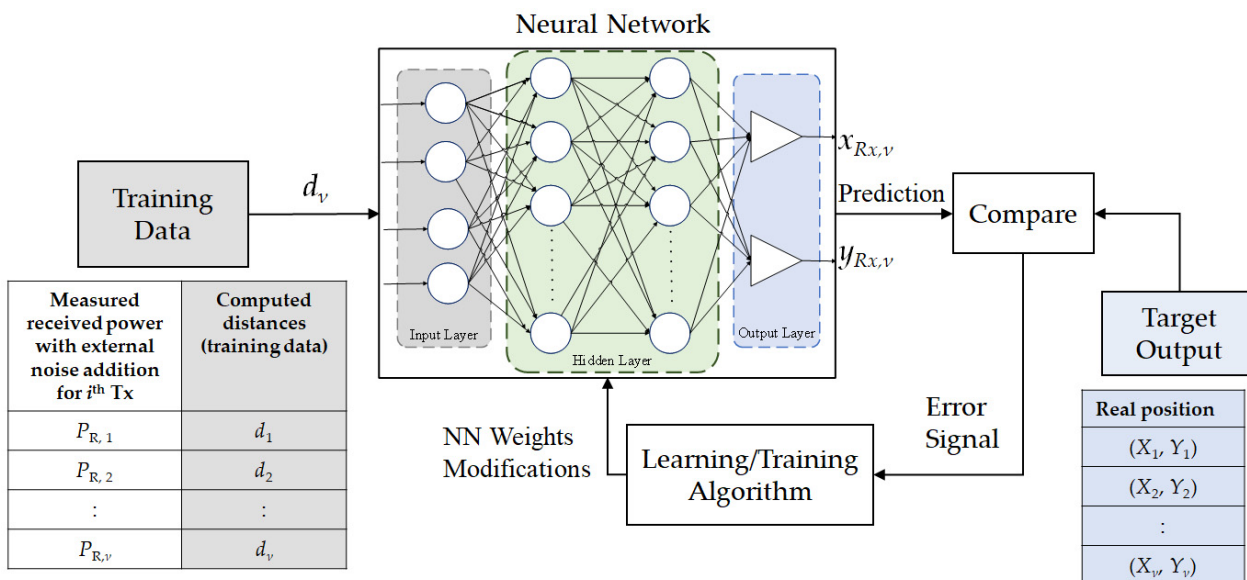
Neural Network

Training Data

$d_\nu$

Input Layer

Hidden Layer

Output Layer

$x_{Rx,\nu}$

Prediction

$y_{Rx,\nu}$

Compare

Target Output

| Measured received power with external noise addition for $i^{th}$ Tx | Computed distances (training data) |
|---|---|
| $P_{R,1}$ | $d_1$ |
| $P_{R,2}$ | $d_2$ |
| : | : |
| $P_{R,\nu}$ | $d_\nu$ |

NN Weights Modifications

Learning/Training Algorithm

Error Signal

| Real position |
|---|
| $(X_1, Y_1)$ |
| $(X_2, Y_2)$ |
| : |
| $(X_\nu, Y_\nu)$ |